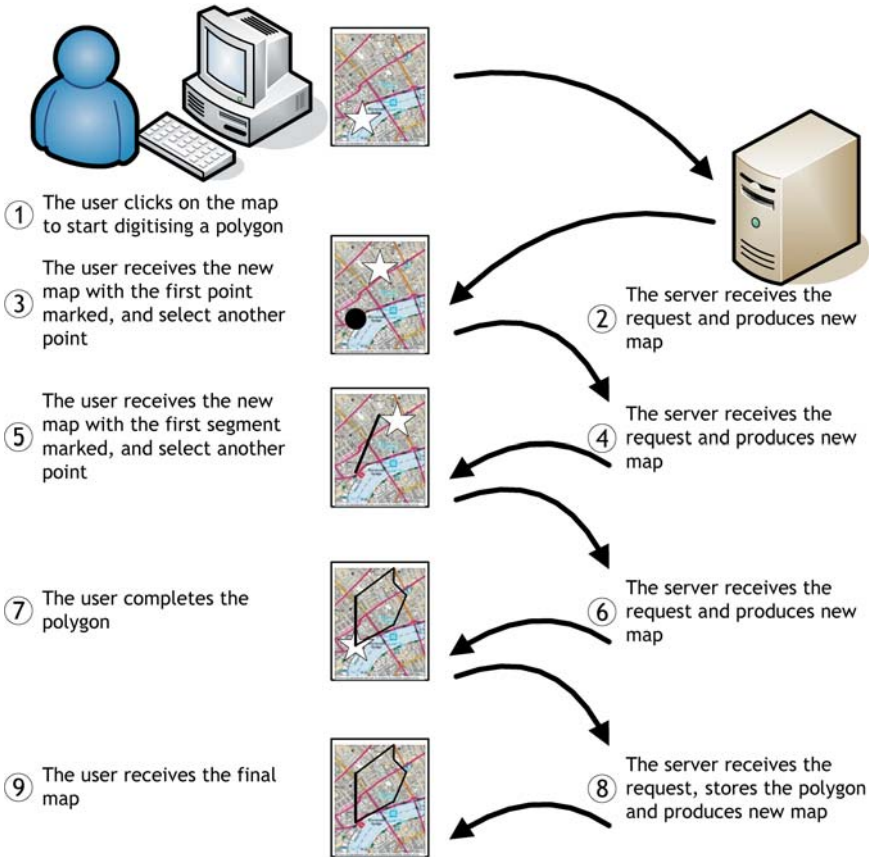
1 The user clicks on the map to start digitising a polygon

The user receives the new map with the first point marked, and select another point 3

2 The server receives the request and produces new map

The user receives the new map with the first segment marked, and select another point 5

4 The server receives the request and produces new map

7 The user completes the polygon

6 The server receives the request and produces new map

9 The user receives the final map

8 The server receives the request, stores the polygon and produces new map